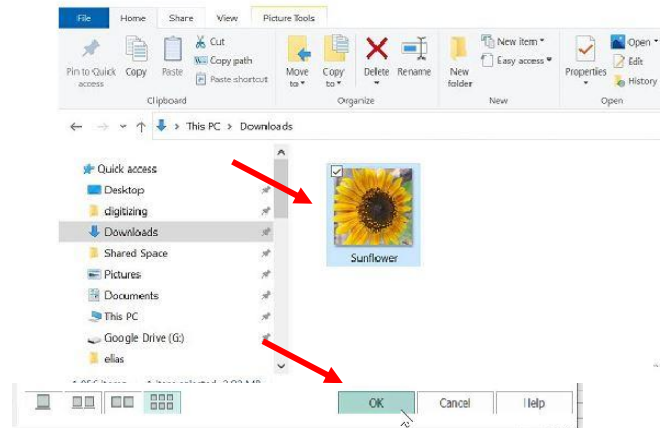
File
Home
Share
View
Picture Tools

Pin to Quick access
Copy
Paste
Cut
Copy path
Paste shortcut
Clipboard

Move to
Copy to
Organize

Delete
Rename

New folder
New item
Easy access
New

Properties
Open
Edit
History
Open

This PC > Downloads

Quick access
Desktop
digitizing
Downloads
Shared Space
Pictures
Documents
This PC
Google Drive (G:)
elias

Sunflower

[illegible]

OK
Cancel
Help